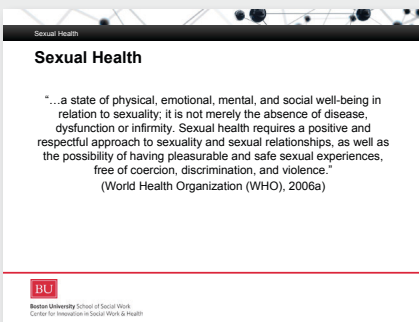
Sexual Health

Sexual Health

"…a state of physical, emotional, mental, and social well-being in relation to sexuality; it is not merely the absence of disease, dysfunction or infirmity. Sexual health requires a positive and respectful approach to sexuality and sexual relationships, as well as the possibility of having pleasurable and safe sexual experiences, free of coercion, discrimination, and violence."
(World Health Organization (WHO), 2006a)

BU
Boston University School of Social Work
Center for Innovation in Social Work & Health